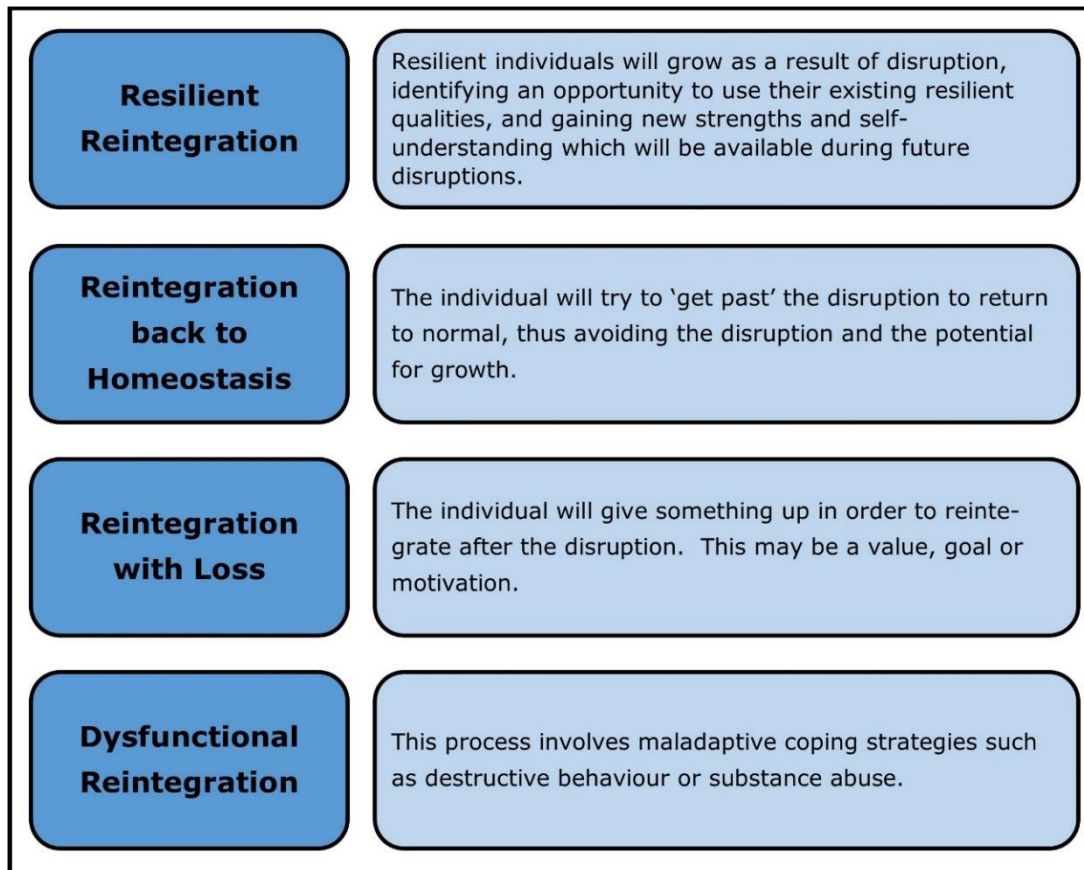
Resilient Reintegration

Resilient individuals will grow as a result of disruption, identifying an opportunity to use their existing resilient qualities, and gaining new strengths and self-understanding which will be available during future disruptions.

Reintegration back to Homeostasis

The individual will try to ‘get past’ the disruption to return to normal, thus avoiding the disruption and the potential for growth.

Reintegration with Loss

The individual will give something up in order to reintegrate after the disruption. This may be a value, goal or motivation.

Dysfunctional Reintegration

This process involves maladaptive coping strategies such as destructive behaviour or substance abuse.